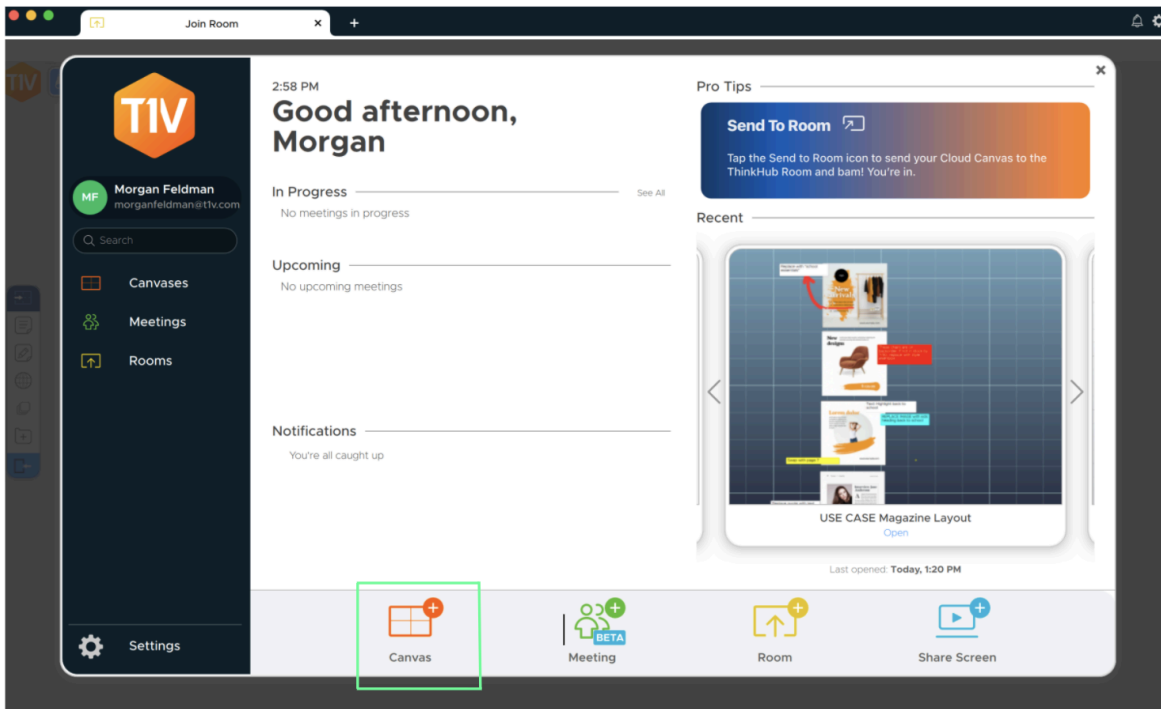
Join Room ×
+

T1V

MF Morgan Feldman
morganfeldman@t1v.com

Search

Canvases
Meetings
Rooms

Settings

2:58 PM
Good afternoon, Morgan

In Progress
See All
No meetings in progress

Upcoming
No upcoming meetings

Notifications
You're all caught up

Pro Tips
Send To Room
Tap the Send to Room icon to send your Cloud Canvas to the ThinkHub Room and bam! You're in.

Recent
New designs
USE CASE Magazine Layout
Open
Last opened: Today, 1:20 PM

Canvas
BETA
Meeting
Room
Share Screen